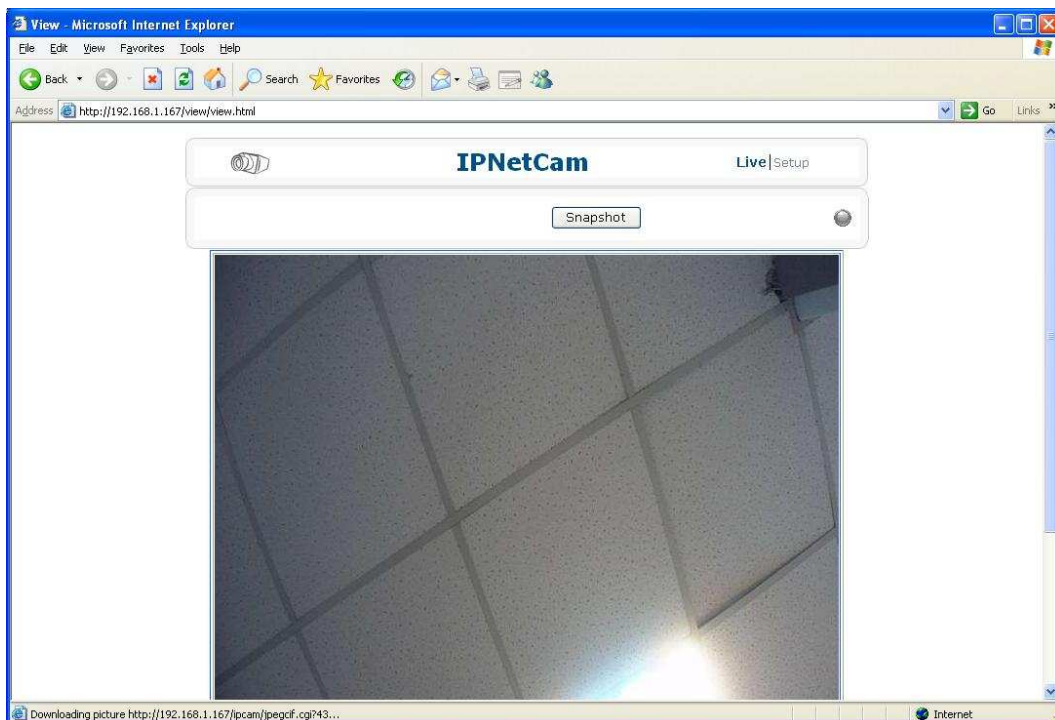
View - Microsoft Internet Explorer

File Edit View Favorites Tools Help

Back Search Favorites

Address http://192.168.1.167/view/view.html

Go Links

IPNetCam

Live|Setup

Snapshot

Downloading picture http://192.168.1.167/ipcam/jpegcif.cgi?43...

Internet